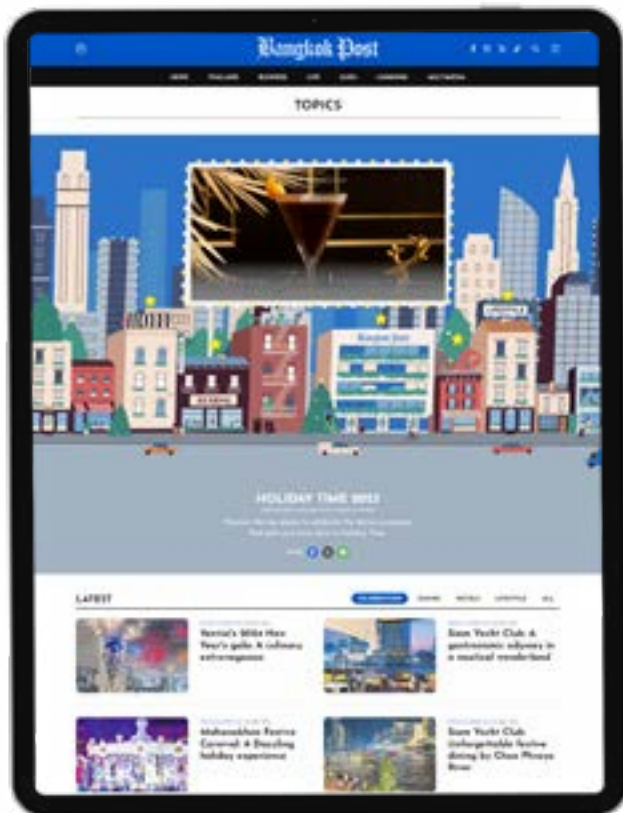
Bangkok Post

TOPICS

Bangkok Post

HOLIDAY TIME 2023

LATEST

ALL

Vanitа's Milo New Year's gala: A culinary extravaganza

Siam Yacht Club: A gastronomic odyssey in a nautical wonderland

Mahanakhon Festive Carnival: A Dazzling holiday experience

Siam Yacht Club: Unforgettable festive dining by Chao Phraya River